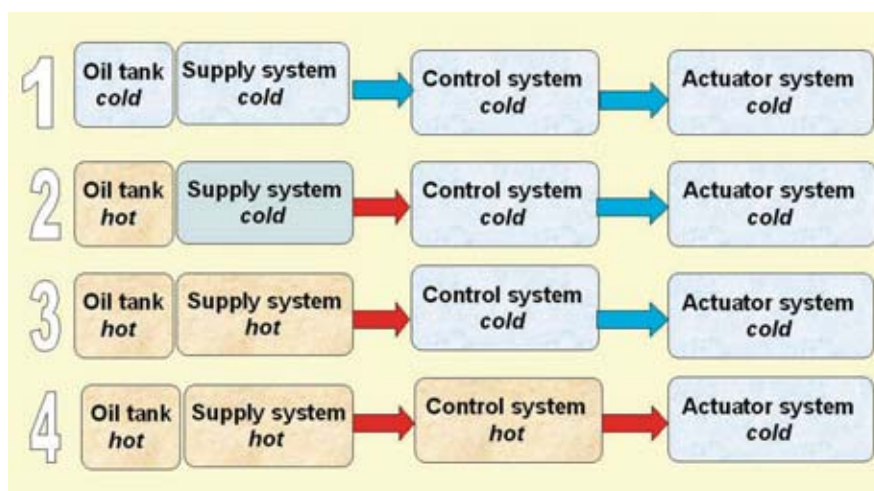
1
Oil tank
cold
Supply system
cold
Control system
cold
Actuator system
cold

2
Oil tank
hot
Supply system
cold
Control system
cold
Actuator system
cold

3
Oil tank
hot
Supply system
hot
Control system
cold
Actuator system
cold

4
Oil tank
hot
Supply system
hot
Control system
hot
Actuator system
cold